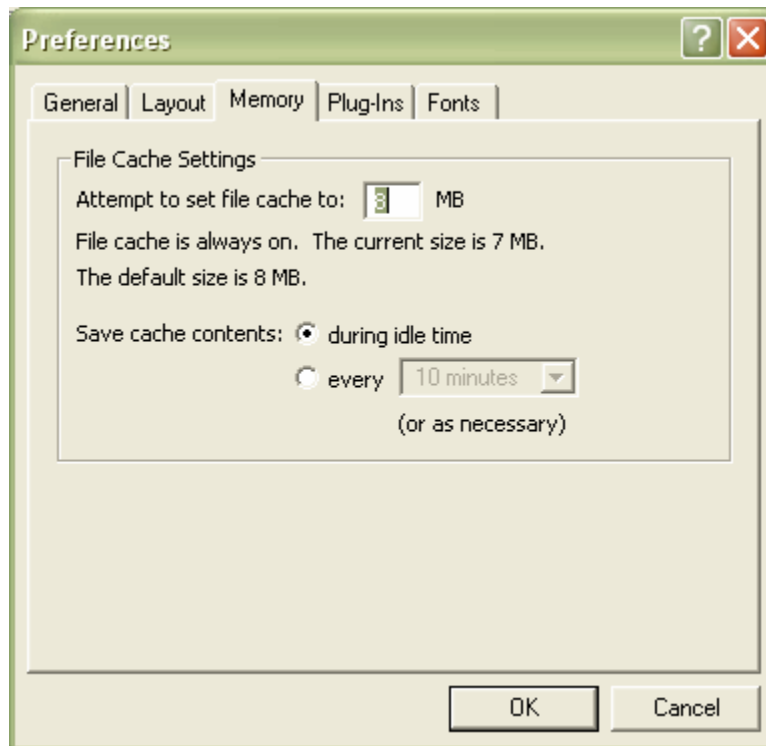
Preferences

?

General | Layout | Memory | Plug-Ins | Fonts

File Cache Settings

Attempt to set file cache to: 8 MB

File cache is always on. The current size is 7 MB.

The default size is 8 MB.

Save cache contents: during idle time

every 10 minutes

(or as necessary)

OK Cancel